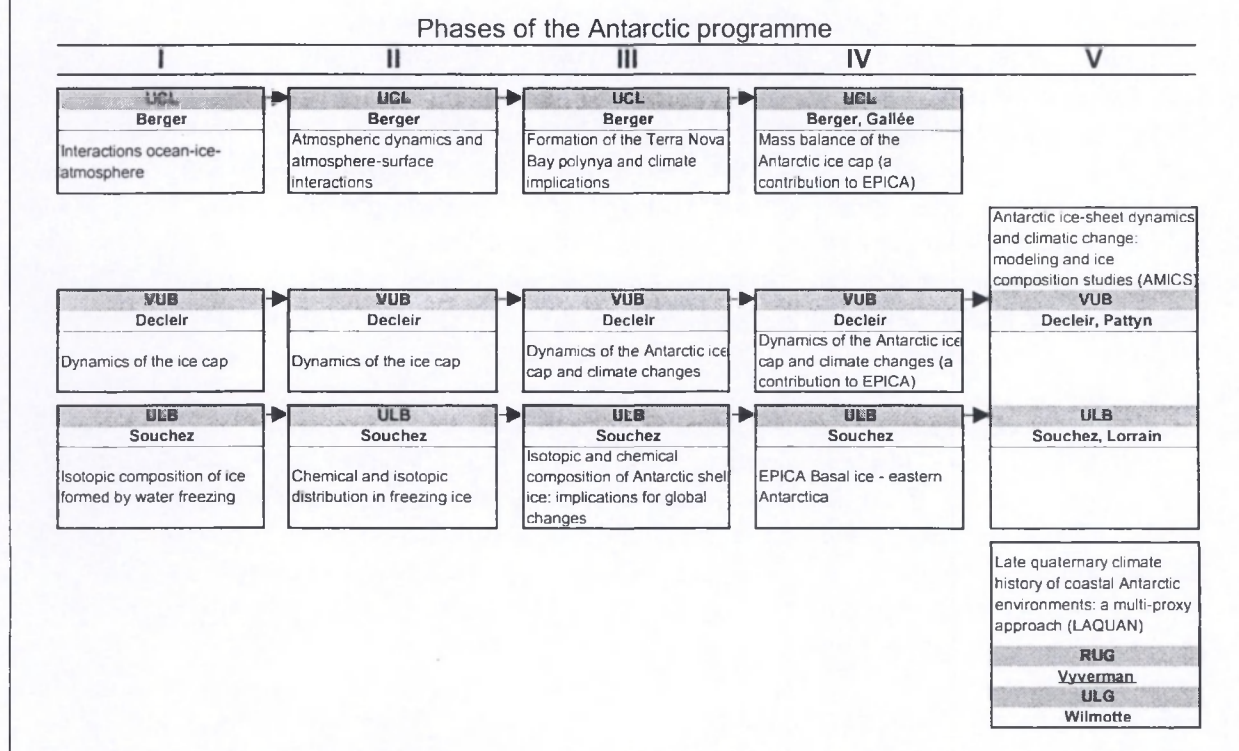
Phases of the Antarctic programme

I

II

III

IV

V

UCL
Berger
Interactions ocean-ice-atmosphere

UCL
Berger
Atmospheric dynamics and atmosphere-surface interactions

UCL
Berger
Formation of the Terra Nova Bay polynya and climate implications

UCL
Berger, Gallée
Mass balance of the Antarctic ice cap (a contribution to EPICA)

Antarctic ice-sheet dynamics and climatic change: modeling and ice composition studies (AMICS)

VUB
Decleir
Dynamics of the ice cap

VUB
Decleir
Dynamics of the ice cap

VUB
Decleir
Dynamics of the Antarctic ice cap and climate changes

VUB
Decleir
Dynamics of the Antarctic ice cap and climate changes (a contribution to EPICA)

VUB
Decleir, Pattyn

ULB
Souchez
Isotopic composition of ice formed by water freezing

ULB
Souchez
Chemical and isotopic distribution in freezing ice

ULB
Souchez
Isotopic and chemical composition of Antarctic shelf ice: implications for global changes

ULB
Souchez
EPICA Basal ice - eastern Antarctica

ULB
Souchez, Lorrain

Late quaternary climate history of coastal Antarctic environments: a multi-proxy approach (LAQUAN)

RUG
Vyverman
ULG
Wilmotte